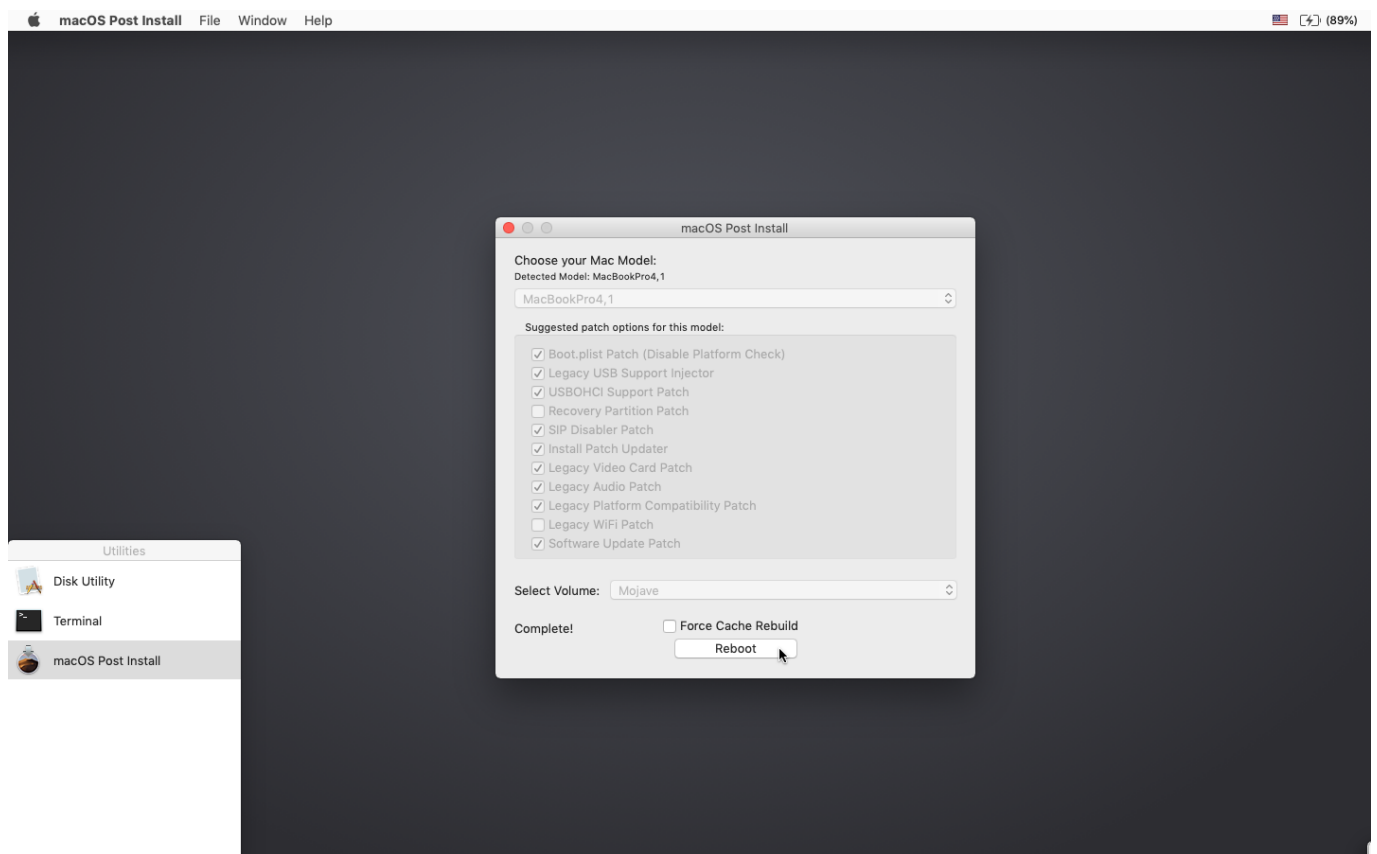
macOS Post Install File Window Help

(89%)

macOS Post Install

Choose your Mac Model:
Detected Model: MacBookPro4,1

MacBookPro4,1

Suggested patch options for this model:

Boot.plist Patch (Disable Platform Check)
Legacy USB Support Injector
USBOHCI Support Patch
Recovery Partition Patch
SIP Disabler Patch
Install Patch Updater
Legacy Video Card Patch
Legacy Audio Patch
Legacy Platform Compatibility Patch
Legacy WiFi Patch
Software Update Patch

Select Volume: Mojave

Complete!

Force Cache Rebuild

Reboot

Utilities

Disk Utility

Terminal

macOS Post Install